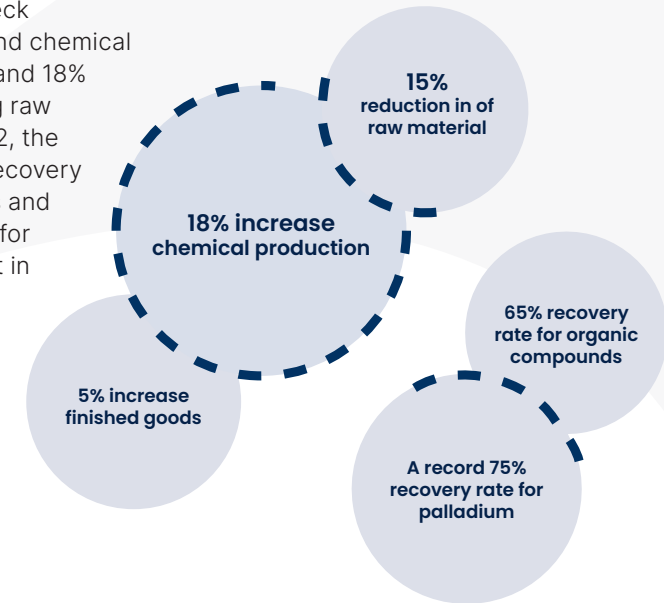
eck
nd chemical
and 18%
g raw
2, the
ecovery
and
for
t in

15%
reduction in of raw material

18% increase chemical production

65% recovery rate for organic compounds

5% increase finished goods

A record 75% recovery rate for palladium